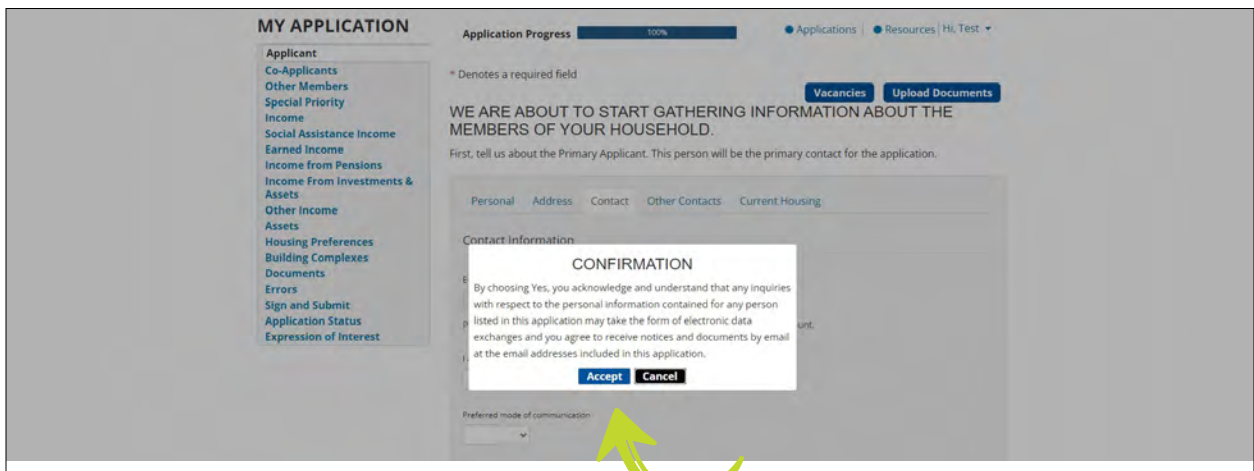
MY APPLICATION

Applicant
Co-Applicants
Other Members
Special Priority
Income
Social Assistance Income
Earned Income
Income from Pensions
Income From Investments & Assets
Other Income
Assets
Housing Preferences
Building Complexes
Documents
Errors
Sign and Submit
Application Status
Expression of Interest

Application Progress 100%

Applications | Resources | Hi, Test

* Denotes a required field

Vacancies Upload Documents

WE ARE ABOUT TO START GATHERING INFORMATION ABOUT THE MEMBERS OF YOUR HOUSEHOLD.

First, tell us about the Primary Applicant. This person will be the primary contact for the application.

Personal Address Contact Other Contacts Current Housing

Contact Information

CONFIRMATION

By choosing Yes, you acknowledge and understand that any inquiries with respect to the personal information contained for any person listed in this application may take the form of electronic data exchanges and you agree to receive notices and documents by email at the email addresses included in this application.

Accept Cancel

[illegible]unt.

Preferred mode of communication